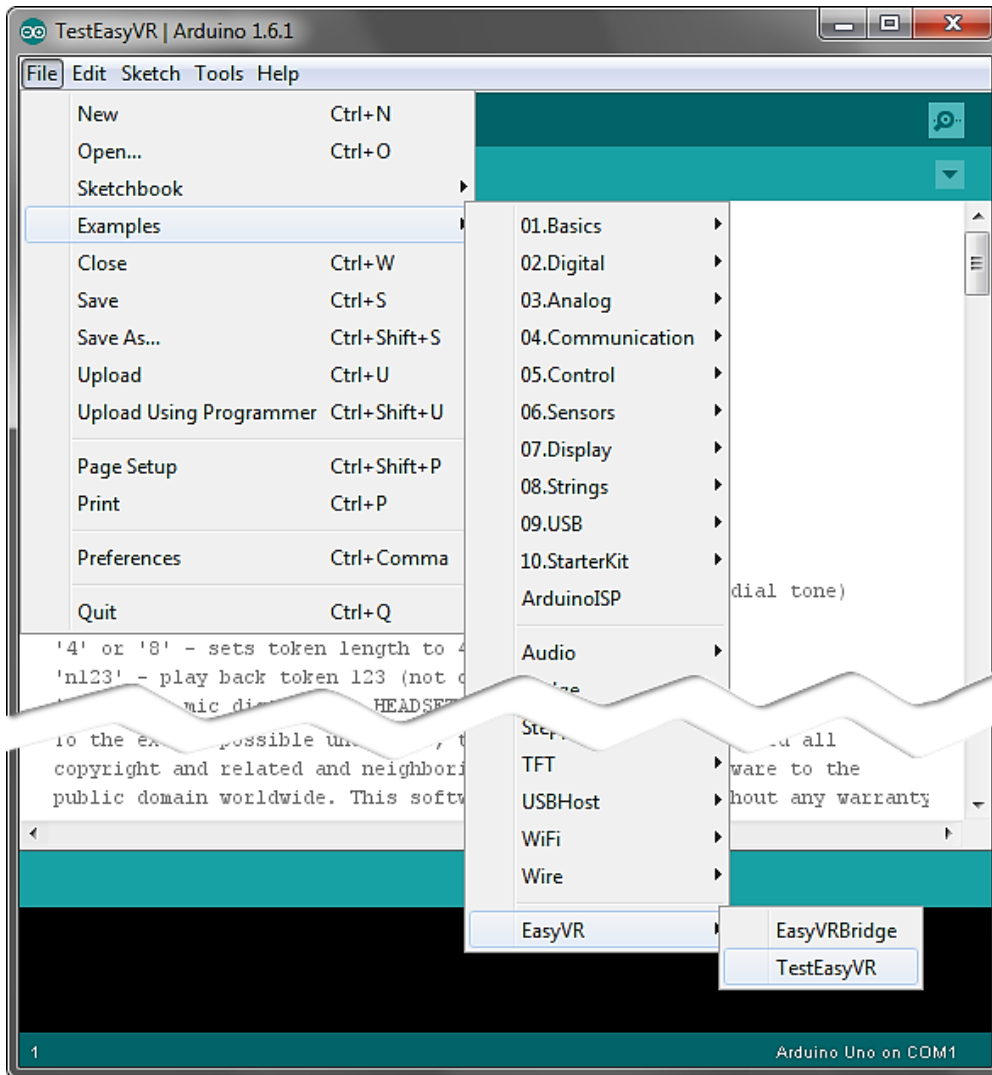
TestEasyVR | Arduino 1.6.1

File Edit Sketch Tools Help

New Ctrl+N
Open... Ctrl+O
Sketchbook
Examples
Close Ctrl+W
Save Ctrl+S
Save As... Ctrl+Shift+S
Upload Ctrl+U
Upload Using Programmer Ctrl+Shift+U

Page Setup Ctrl+Shift+P
Print Ctrl+P

Preferences Ctrl+Comma

Quit Ctrl+Q

01.Basics
02.Digital
03.Analog
04.Communication
05.Control
06.Sensors
07.Display
08.Strings
09.USB
10.StarterKit
ArduinoISP

Audio
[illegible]
Ste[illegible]
TFT
USBHost
WiFi
Wire

EasyVR

EasyVRBridge
TestEasyVR

dial tone)
'4' or '8' - sets token length to 4
'n123' - play back token 123 (not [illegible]
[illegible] mic di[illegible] HEADSET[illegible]
To the ex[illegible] possible un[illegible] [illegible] all
copyright and related and neighbori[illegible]ware to the
public domain worldwide. This softw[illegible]hout any warranty

1
Arduino Uno on COM1